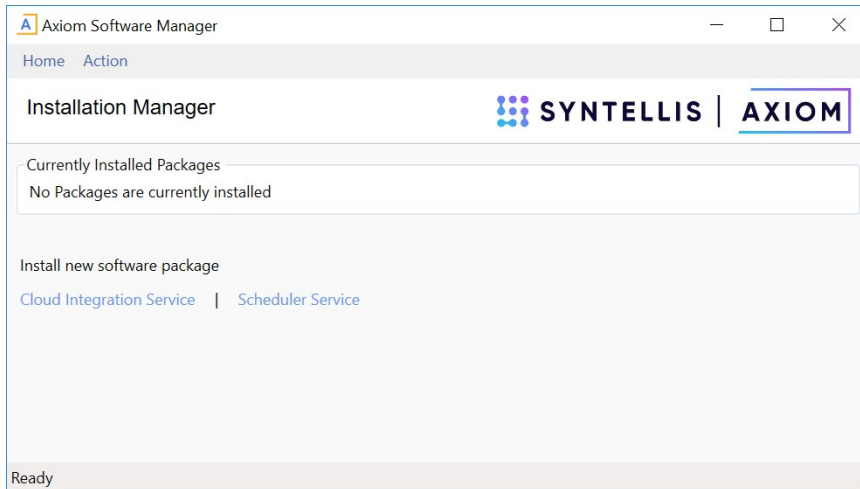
A Axiom Software Manager

Home Action

Installation Manager

SYNTELLIS | AXIOM

Currently Installed Packages

No Packages are currently installed

Install new software package

Cloud Integration Service | Scheduler Service

Ready